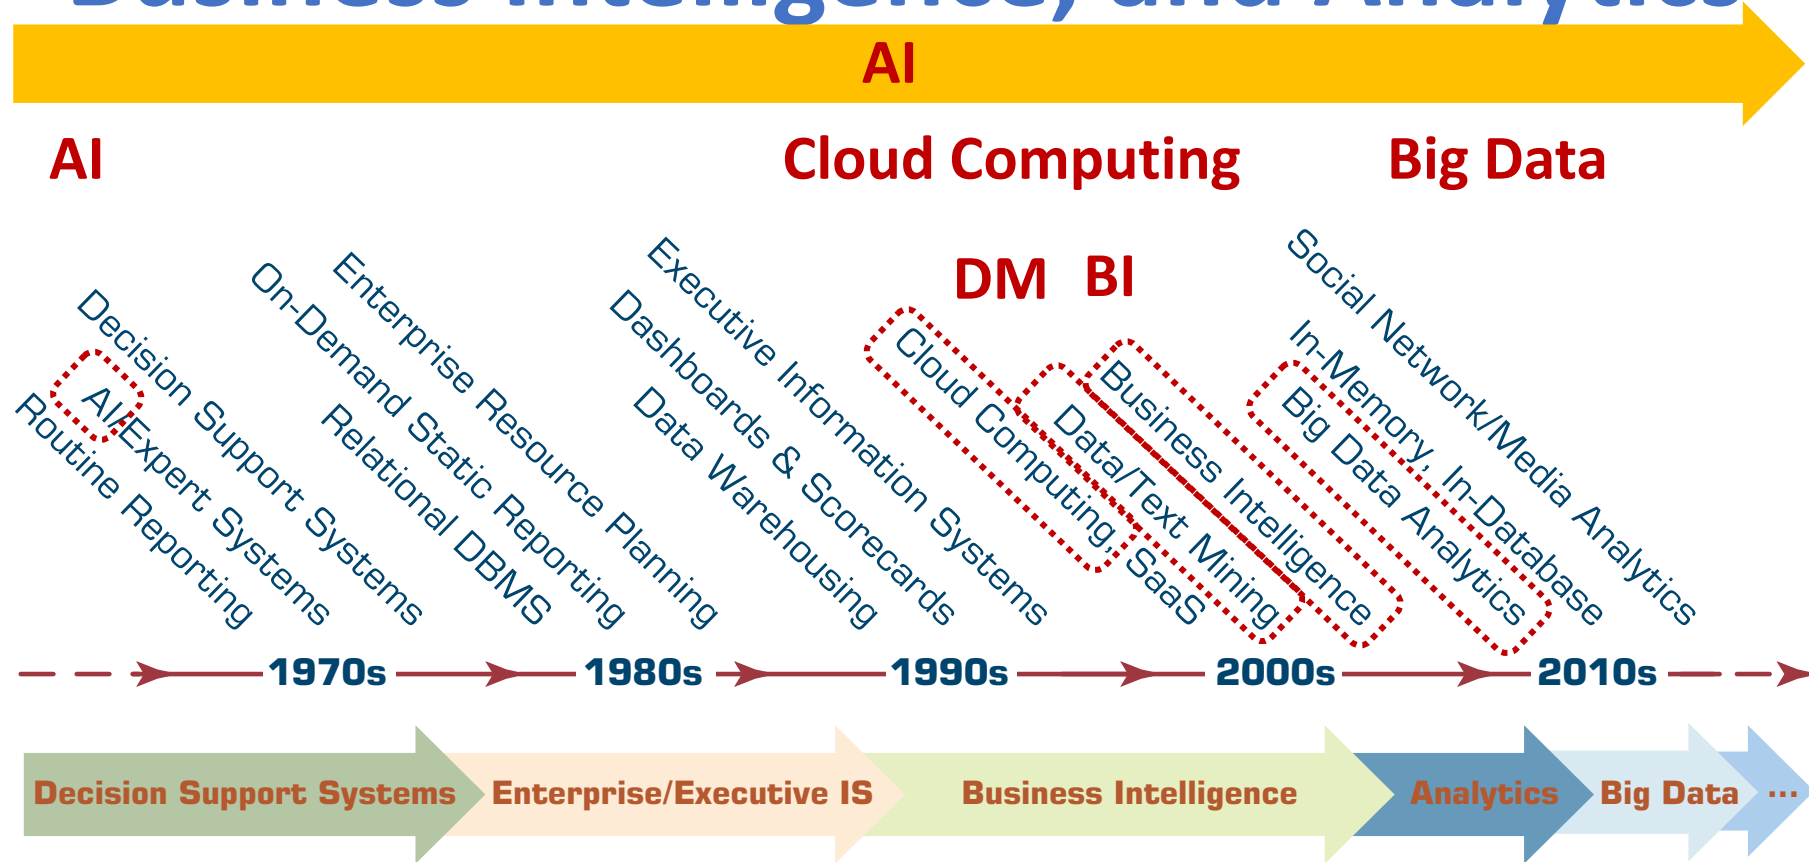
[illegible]

AI

AI

Cloud Computing

Big Data

DM BI

Routine Reporting

AI/Expert Systems

Decision Support Systems

Relational DBMS

On-Demand Static Reporting

Enterprise Resource Planning

Data Warehousing

Dashboards & Scorecards

Executive Information Systems

Cloud Computing, SaaS

Data/Text Mining

Business Intelligence

Big Data Analytics

In-Memory, In-Database

Social Network/Media Analytics

1970s 1980s 1990s 2000s 2010s

Decision Support Systems

Enterprise/Executive IS

Business Intelligence

Analytics

Big Data

...